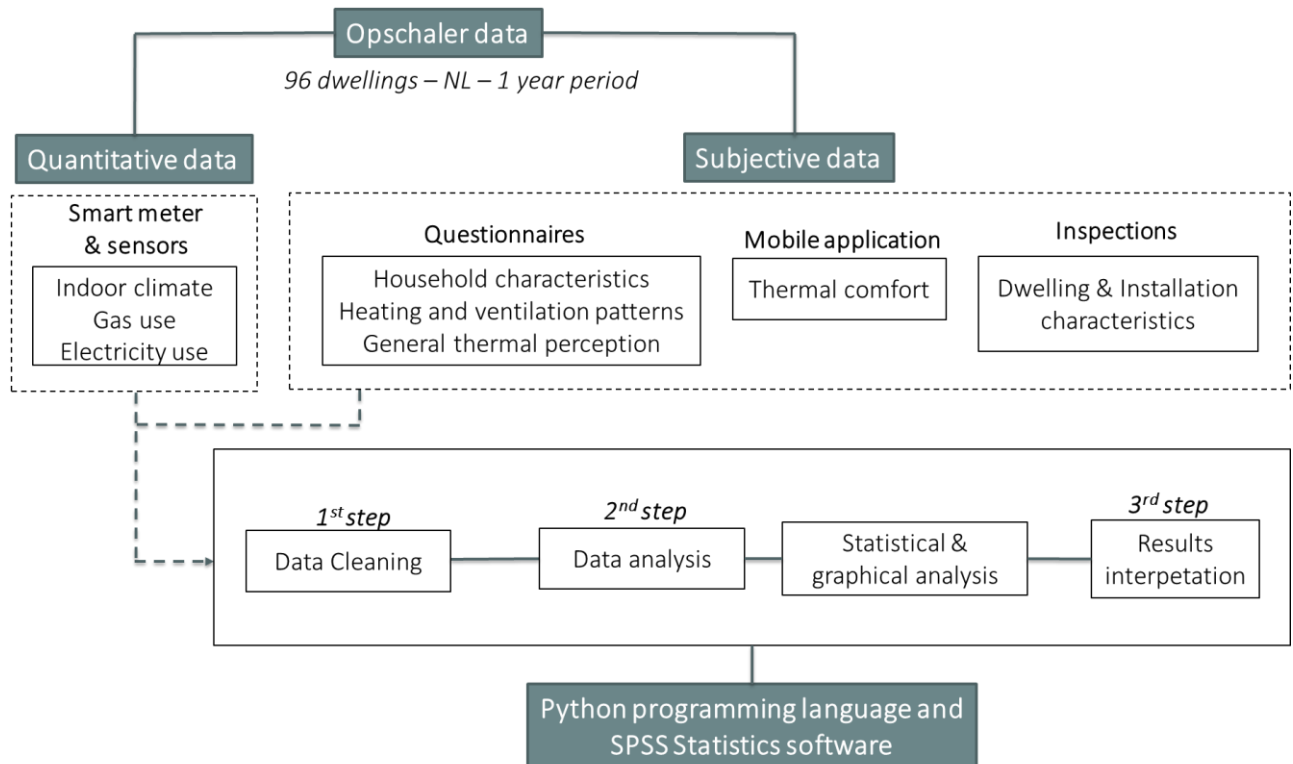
Opschaler data

96 dwellings – NL – 1 year period

Quantitative data

Subjective data

Smart meter & sensors

Indoor climate
Gas use
Electricity use

Questionnaires

Household characteristics
Heating and ventilation patterns
General thermal perception

Mobile application

Thermal comfort

Inspections

Dwelling & Installation characteristics

$1^{st}$ step

Data Cleaning

$2^{nd}$ step

Data analysis

Statistical & graphical analysis

$3^{rd}$ step

Results interpetation

Python programming language and SPSS Statistics software